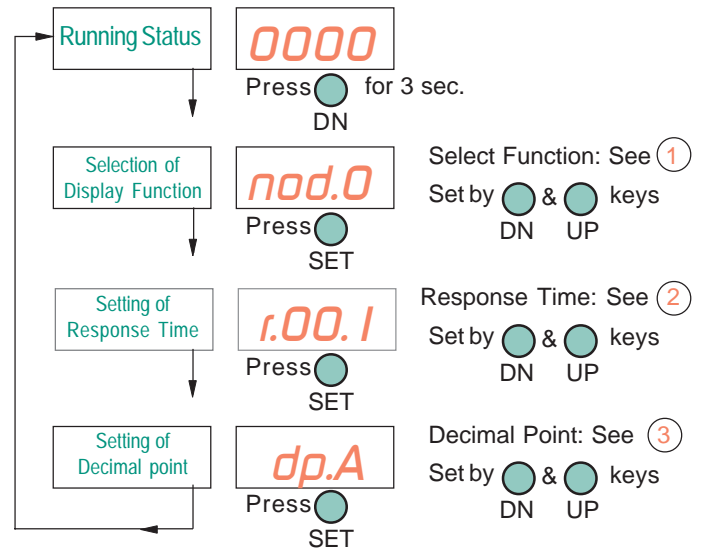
Running Status

0000

Press DN for 3 sec.

Selection of Display Function

nod.0

Press SET

Select Function: See 1

Set by DN & UP keys

Setting of Response Time

r.00.1

Press SET

Response Time: See 2

Set by DN & UP keys

Setting of Decimal point

dp.A

Press SET

Decimal Point: See 3

Set by DN & UP keys